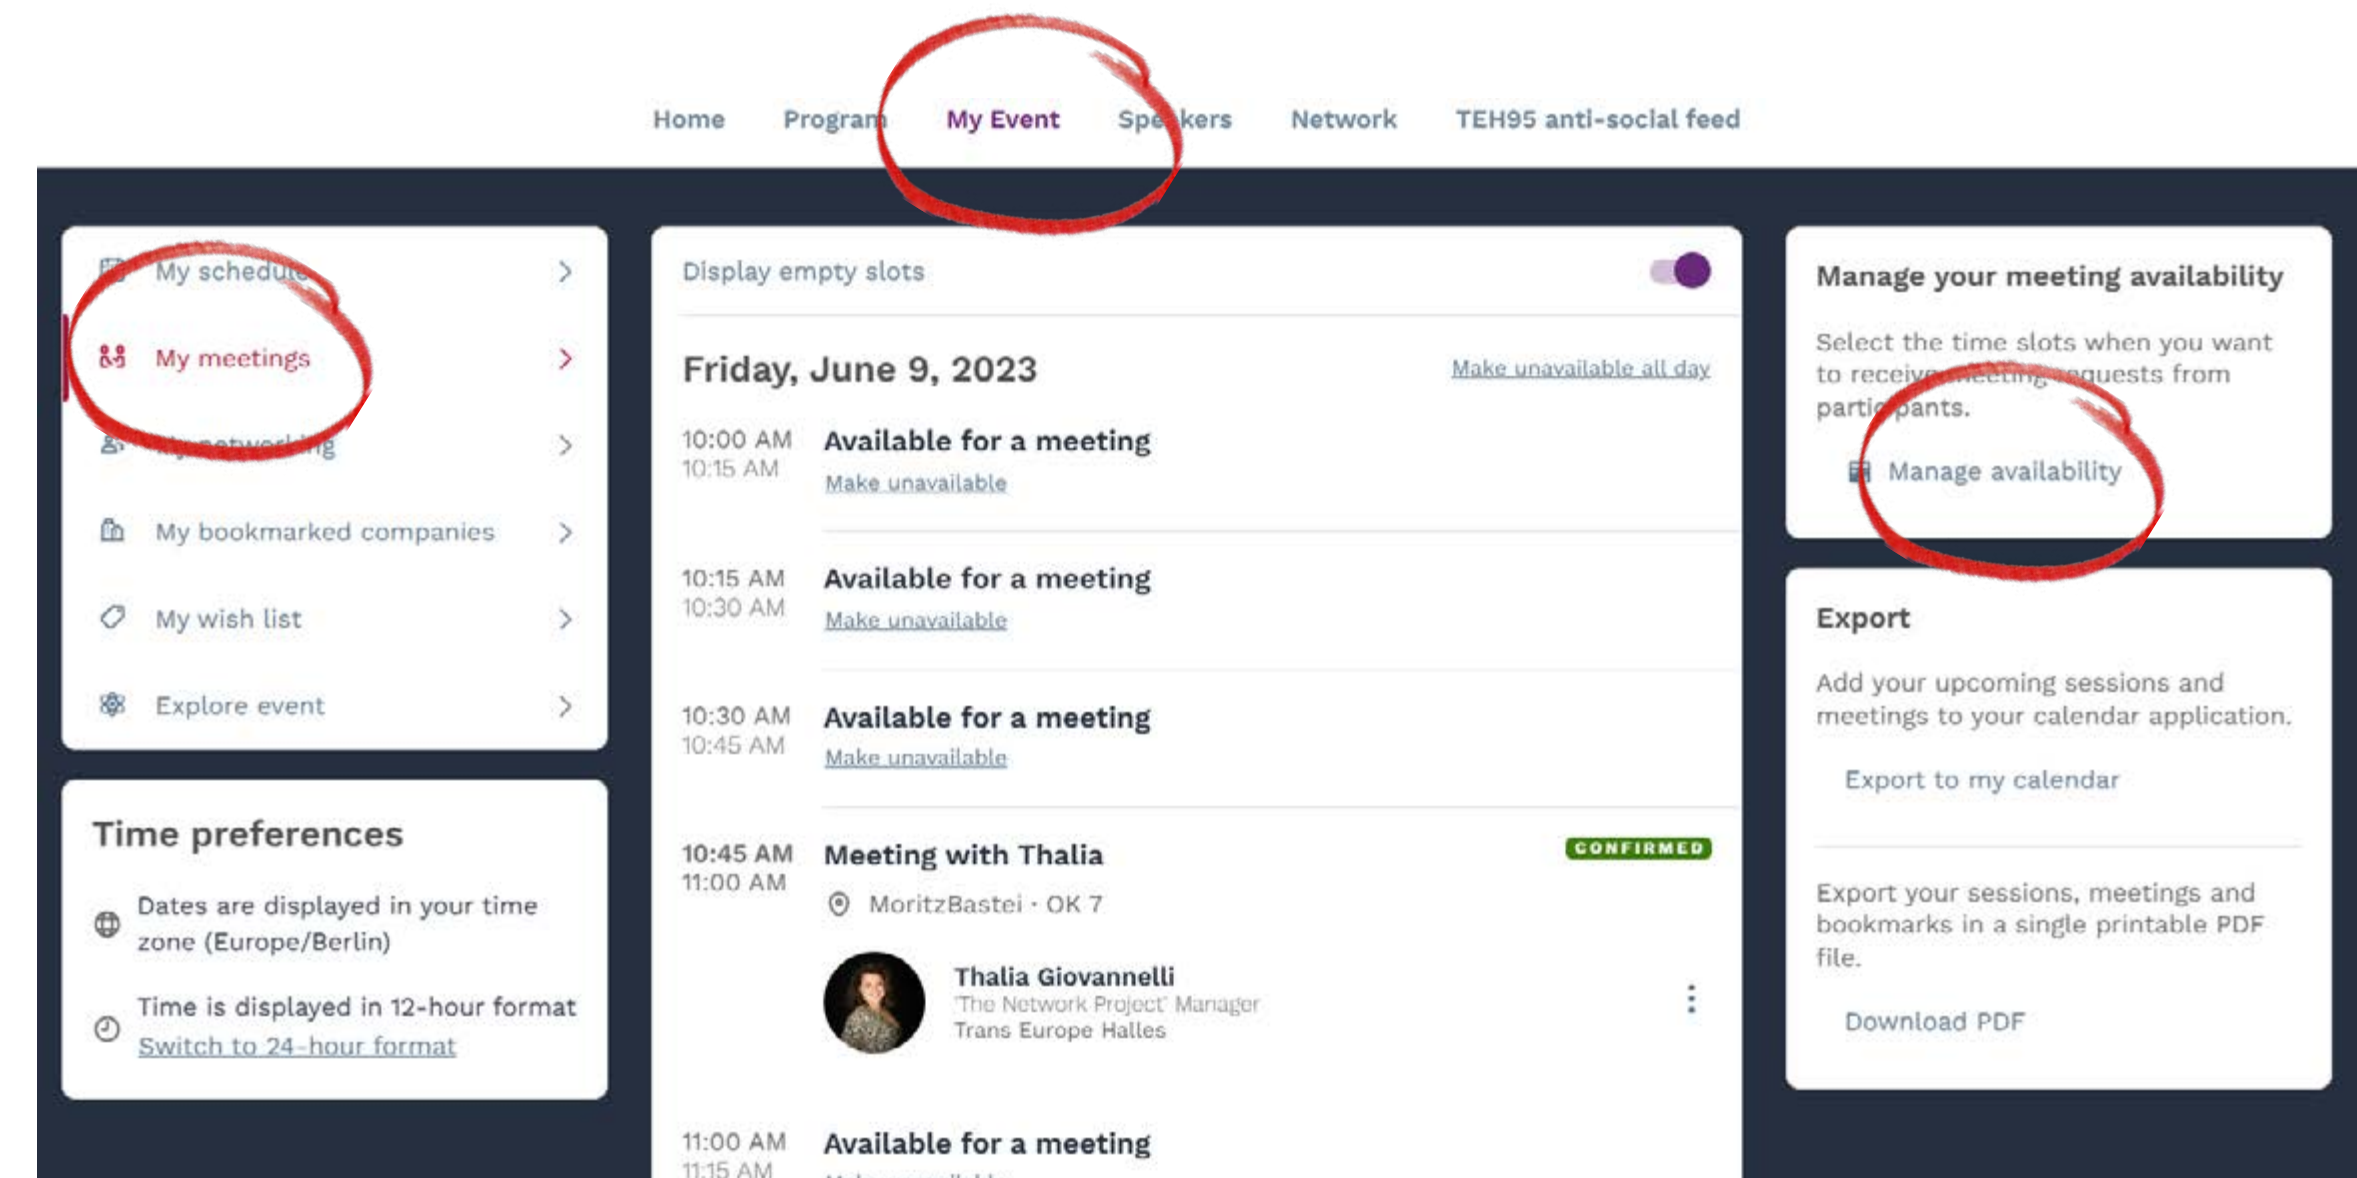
Home Program My Event Spe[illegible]kers Network TEH95 anti-social feed

My schedule

My meetings

My networking

My bookmarked companies

My wish list

Explore event

Time preferences

Dates are displayed in your time zone (Europe/Berlin)

Time is displayed in 12-hour format
Switch to 24-hour format

Display empty slots

Friday, June 9, 2023

Make unavailable all day

10:00 AM
10:15 AM
Available for a meeting
Make unavailable

10:15 AM
10:30 AM
Available for a meeting
Make unavailable

10:30 AM
10:45 AM
Available for a meeting
Make unavailable

10:45 AM
11:00 AM
Meeting with Thalia
CONFIRMED
MoritzBastei · OK 7

Thalia Giovannelli
'The Network Project' Manager
Trans Europe Halles

11:00 AM
11:15 AM
Available for a meeting

Manage your meeting availability

Select the time slots when you want to receive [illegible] requests from participants.

Manage availability

Export

Add your upcoming sessions and meetings to your calendar application.

Export to my calendar

Export your sessions, meetings and bookmarks in a single printable PDF file.

Download PDF